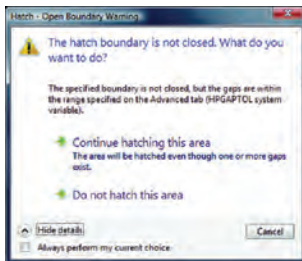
Hatch - Open Boundary Warning

The hatch boundary is not closed. What do you want to do?

The specified boundary is not closed, but the gaps are within the range specified on the Advanced tab (HPGAPTOL system variable).

Continue hatching this area
The area will be hatched even though one or more gaps exist.

Do not hatch this area

Hide details

Cancel

Always perform my current choice